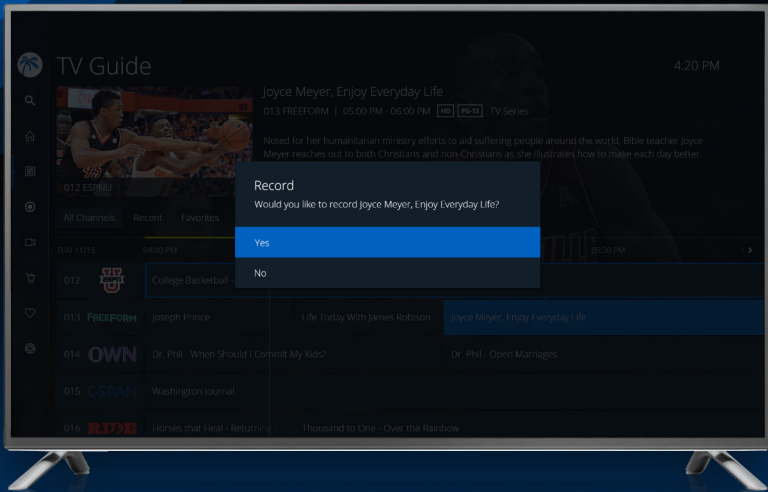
TV Guide

4:20 PM

Joyce Meyer, Enjoy Everyday Life

013 FREEFORM | 05:00 PM - 06:00 PM HD PG-13 TV Series

Noted for her humanitarian ministry efforts to aid suffering people around the world, Bible teacher Joyce Meyer reaches out to both Christians and non-Christians as she illustrates how to make each day better.

012 ESNU

All Channels Recent Favorites

THU 11/15 04:00 PM 05:30 PM

Record

Would you like to record Joyce Meyer, Enjoy Everyday Life?

Yes

No

012 College Basketball

013 FREEFORM Joseph Prince Life Today With James Robison Joyce Meyer, Enjoy Everyday Life

014 OWN Dr. Phil - When Should I Commit My Kids? Dr. Phil - Open Marriages

015 C-SPAN Washington Journal

016 RIDE Horses that Heal - Returning Thousand to One - Over the Rainbow